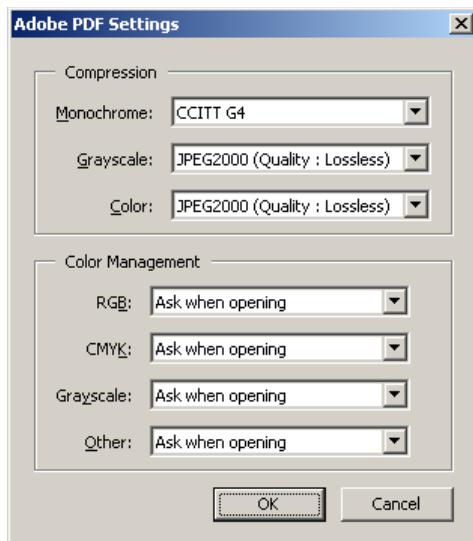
Adobe PDF Settings

Compression

Monochrome: CCITT G4

Grayscale: JPEG2000 (Quality : Lossless)

Color: JPEG2000 (Quality : Lossless)

Color Management

RGB: Ask when opening

CMYK: Ask when opening

Grayscale: Ask when opening

Other: Ask when opening

OK

Cancel